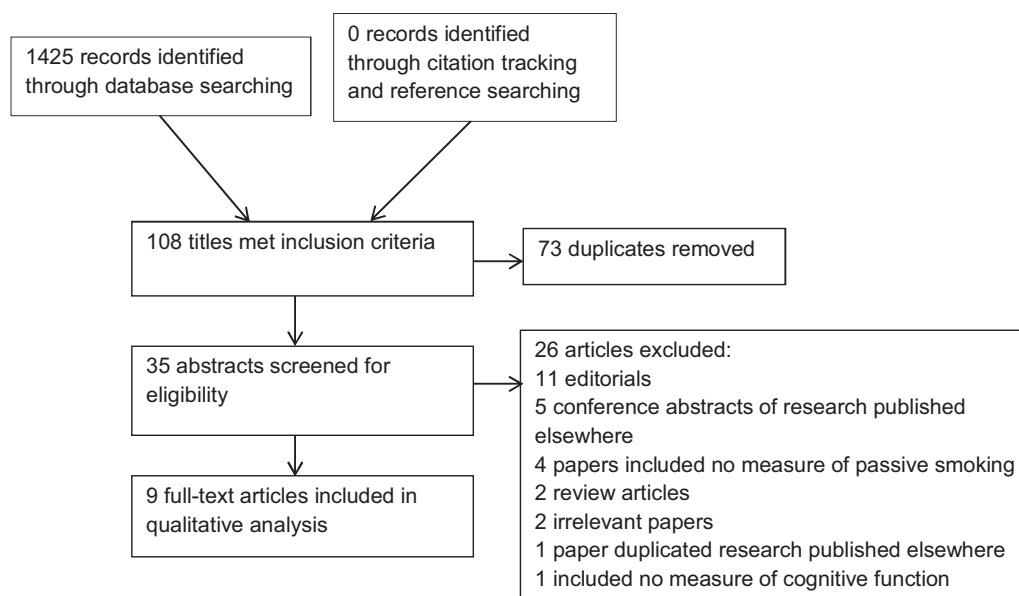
1425 records identified through database searching

0 records identified through citation tracking and reference searching

108 titles met inclusion criteria

73 duplicates removed

35 abstracts screened for eligibility

26 articles excluded:
11 editorials
5 conference abstracts of research published elsewhere
4 papers included no measure of passive smoking
2 review articles
2 irrelevant papers
1 paper duplicated research published elsewhere
1 included no measure of cognitive function

9 full-text articles included in qualitative analysis